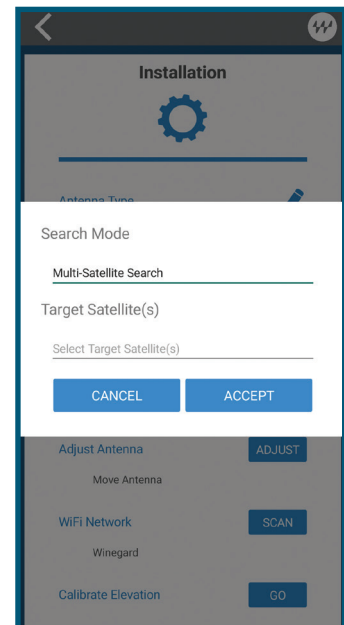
Installation

Antenna Type

Search Mode

Multi-Satellite Search

Target Satellite(s)

Select Target Satellite(s)

CANCEL

ACCEPT

Adjust Antenna

ADJUST

Move Antenna

WiFi Network

SCAN

Winegard

Calibrate Elevation

GO